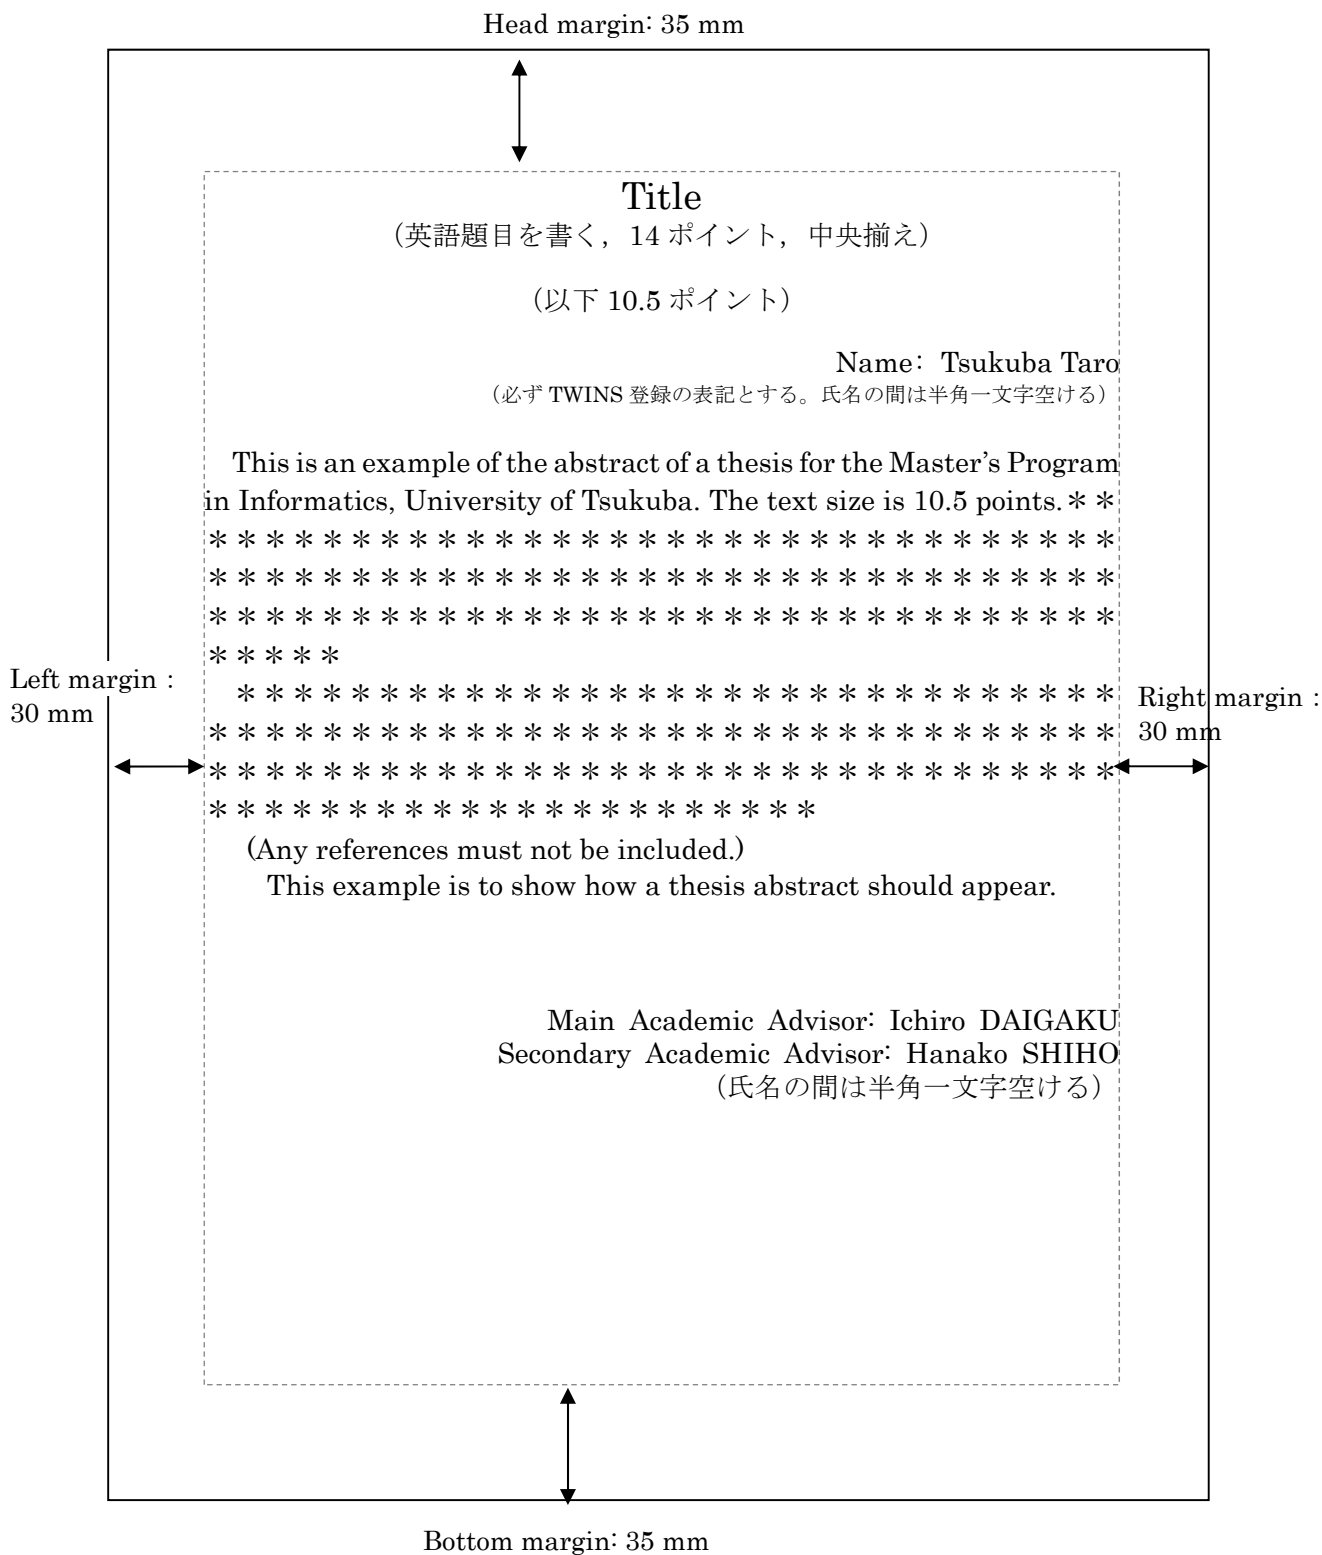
Head margin: 35 mm

Title
(英語題目を書く，14 ポイント，中央揃え)

(以下 10.5 ポイント)

Name: Tsukuba Taro
(必ず TWINS 登録の表記とする。氏名の間は半角一文字空ける)

This is an example of the abstract of a thesis for the Master's Program in Informatics, University of Tsukuba. The text size is 10.5 points.＊＊＊＊＊＊＊＊＊＊＊＊＊＊＊＊＊＊＊＊＊＊＊＊＊＊＊＊＊＊＊＊＊＊＊＊＊＊＊＊＊＊＊＊＊＊＊＊＊＊＊＊＊＊＊＊＊＊＊＊＊＊＊＊＊＊＊＊＊＊＊＊＊＊＊＊＊＊＊＊＊＊＊＊＊＊＊＊＊＊＊＊＊＊＊＊＊＊＊＊＊＊＊＊＊

＊＊＊＊＊＊＊＊＊＊＊＊＊＊＊＊＊＊＊＊＊＊＊＊＊＊＊＊＊＊＊＊＊＊＊＊＊＊＊＊＊＊＊＊＊＊＊＊＊＊＊＊＊＊＊＊＊＊＊＊＊＊＊＊＊＊＊＊＊＊＊＊＊＊＊＊＊＊＊＊＊＊＊＊＊＊＊＊＊＊＊＊＊＊＊＊＊＊＊＊＊＊＊＊＊＊＊＊＊＊＊＊＊＊＊＊＊

Left margin : 30 mm

Right margin : 30 mm

(Any references must not be included.)
This example is to show how a thesis abstract should appear.

Main Academic Advisor: Ichiro DAIGAKU
Secondary Academic Advisor: Hanako SHIHO
(氏名の間は半角一文字空ける)

Bottom margin: 35 mm